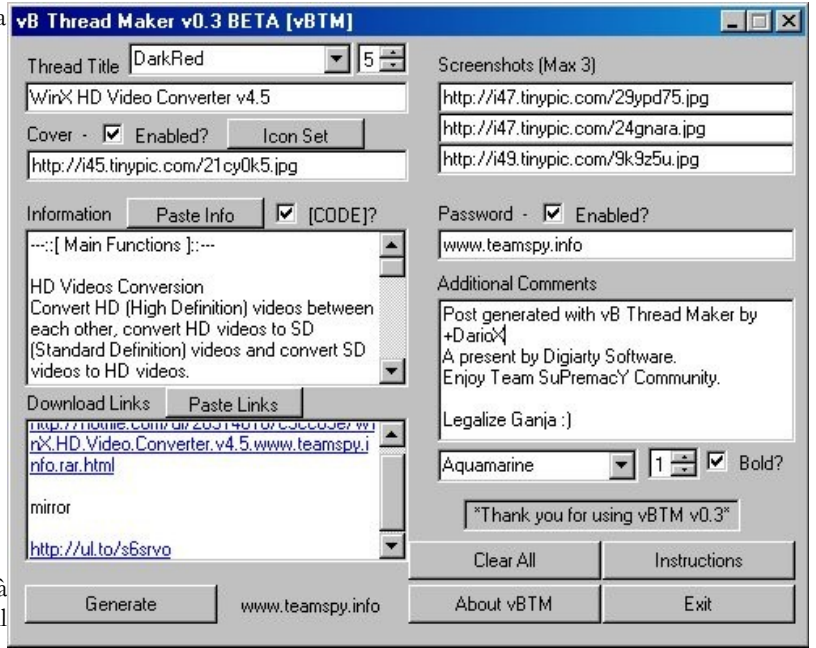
vB Thread Maker v0.3 BETA [vBTM]

Thread Title DarkRed 5

WinX HD Video Converter v4.5

Cover - Enabled? Icon Set

http://i45.tinypic.com/21cy0k5.jpg

Information Paste Info [CODE]?

---::[ Main Functions ]::---

HD Videos Conversion
Convert HD (High Definition) videos between each other, convert HD videos to SD (Standard Definition) videos and convert SD videos to HD videos.

Download Links Paste Links

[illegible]nX.HD.Video.Converter.v4.5.www.teamspy.info.rar.html

mirror

http://ul.to/s6srvo

Generate www.teamspy.info

Screenshots (Max 3)

http://i47.tinypic.com/29ypd75.jpg

http://i47.tinypic.com/24gnara.jpg

http://i49.tinypic.com/9k9z5u.jpg

Password - Enabled?

www.teamspy.info

Additional Comments

Post generated with vB Thread Maker by +DarioX
A present by Digiarty Software.
Enjoy Team SuPremacY Community.

Legalize Ganja :)

Aquamarine 1 Bold?

*Thank you for using vBTM v0.3*

Clear All Instructions

About vBTM Exit